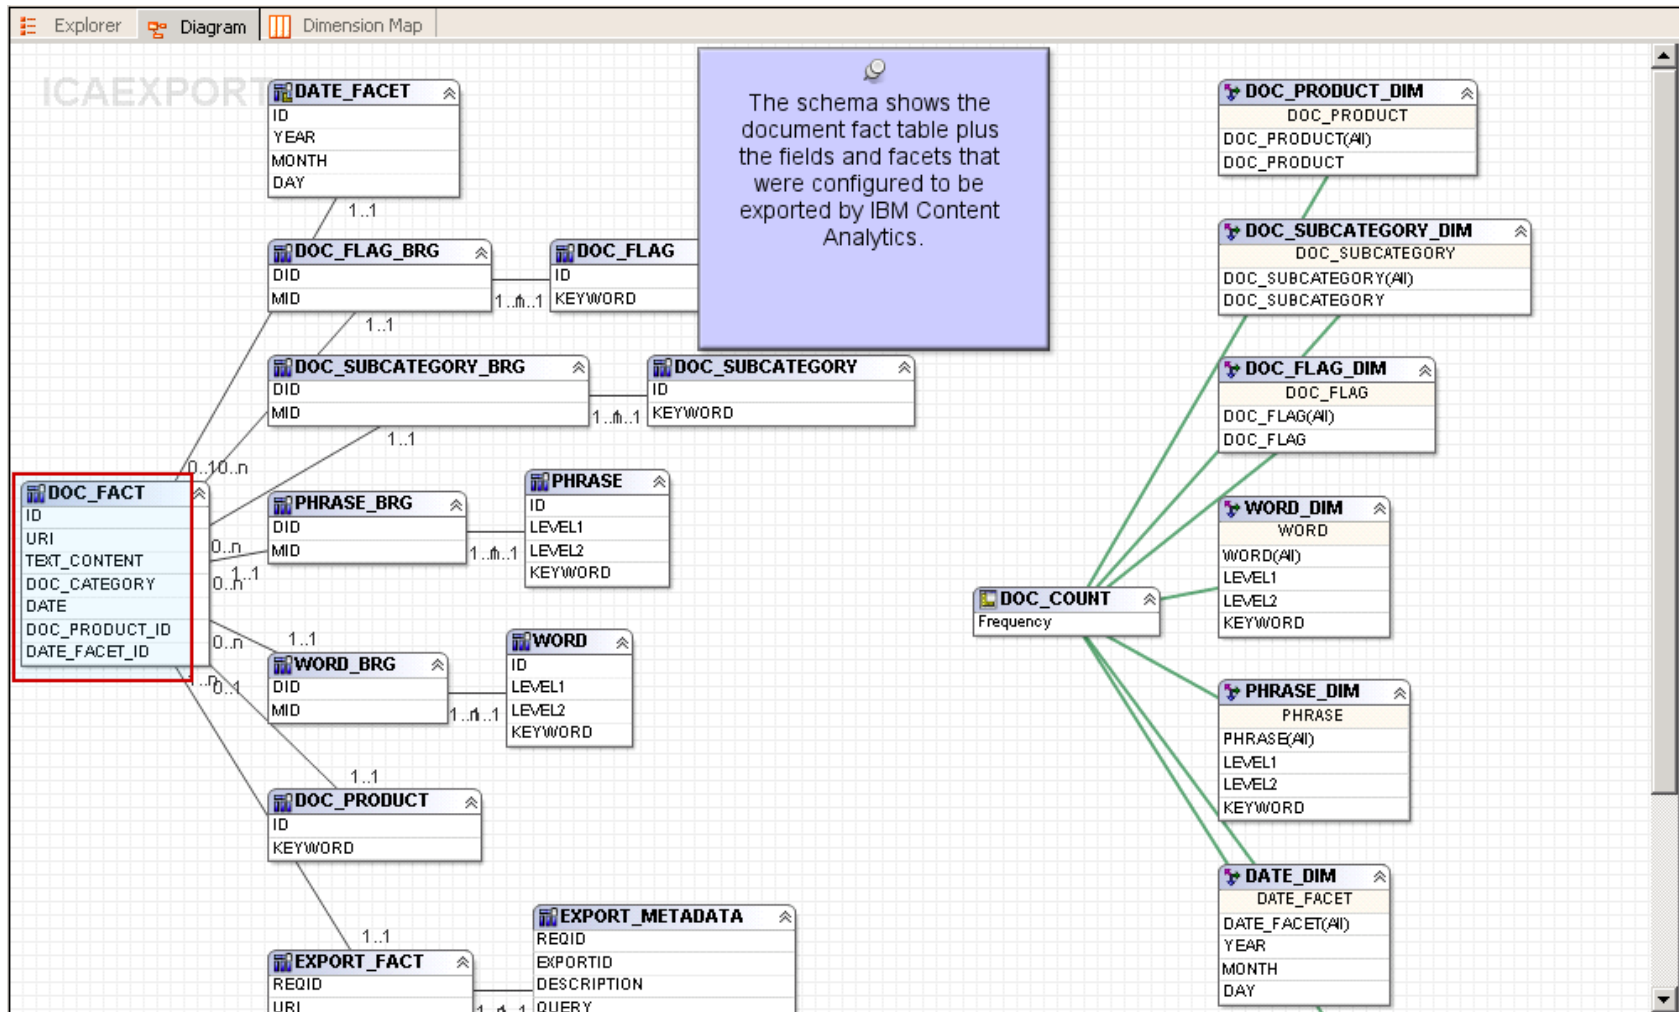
Explorer Diagram Dimension Map

ICAEXPORT

DATE_FACET
ID
YEAR
MONTH
DAY

1..1

DOC_FLAG_BRG
DID
MID

1..n..1

DOC_FLAG
ID
KEYWORD

The schema shows the document fact table plus the fields and facets that were configured to be exported by IBM Content Analytics.

1..1

DOC_SUBCATEGORY_BRG
DID
MID

1..n..1

DOC_SUBCATEGORY
ID
KEYWORD

1..1

0..10..n

DOC_FACT
ID
URI
TEXT_CONTENT
DOC_CATEGORY
DATE
DOC_PRODUCT_ID
DATE_FACET_ID

0..n

0..n

PHRASE_BRG
DID
MID

1..n..1

PHRASE
ID
LEVEL1
LEVEL2
KEYWORD

0..n

1..1

WORD_BRG
DID
MID

1..n..1

WORD
ID
LEVEL1
LEVEL2
KEYWORD

0..1

1..1

DOC_PRODUCT
ID
KEYWORD

1..1

EXPORT_FACT
REQID
URI

1..n..1

EXPORT_METADATA
REQID
EXPORTID
DESCRIPTION
QUERY

DOC_PRODUCT_DIM
DOC_PRODUCT
DOC_PRODUCT(All)
DOC_PRODUCT

DOC_SUBCATEGORY_DIM
DOC_SUBCATEGORY
DOC_SUBCATEGORY(All)
DOC_SUBCATEGORY

DOC_FLAG_DIM
DOC_FLAG
DOC_FLAG(All)
DOC_FLAG

WORD_DIM
WORD
WORD(All)
LEVEL1
LEVEL2
KEYWORD

DOC_COUNT
Frequency

PHRASE_DIM
PHRASE
PHRASE(All)
LEVEL1
LEVEL2
KEYWORD

DATE_DIM
DATE_FACET
DATE_FACET(All)
YEAR
MONTH
DAY